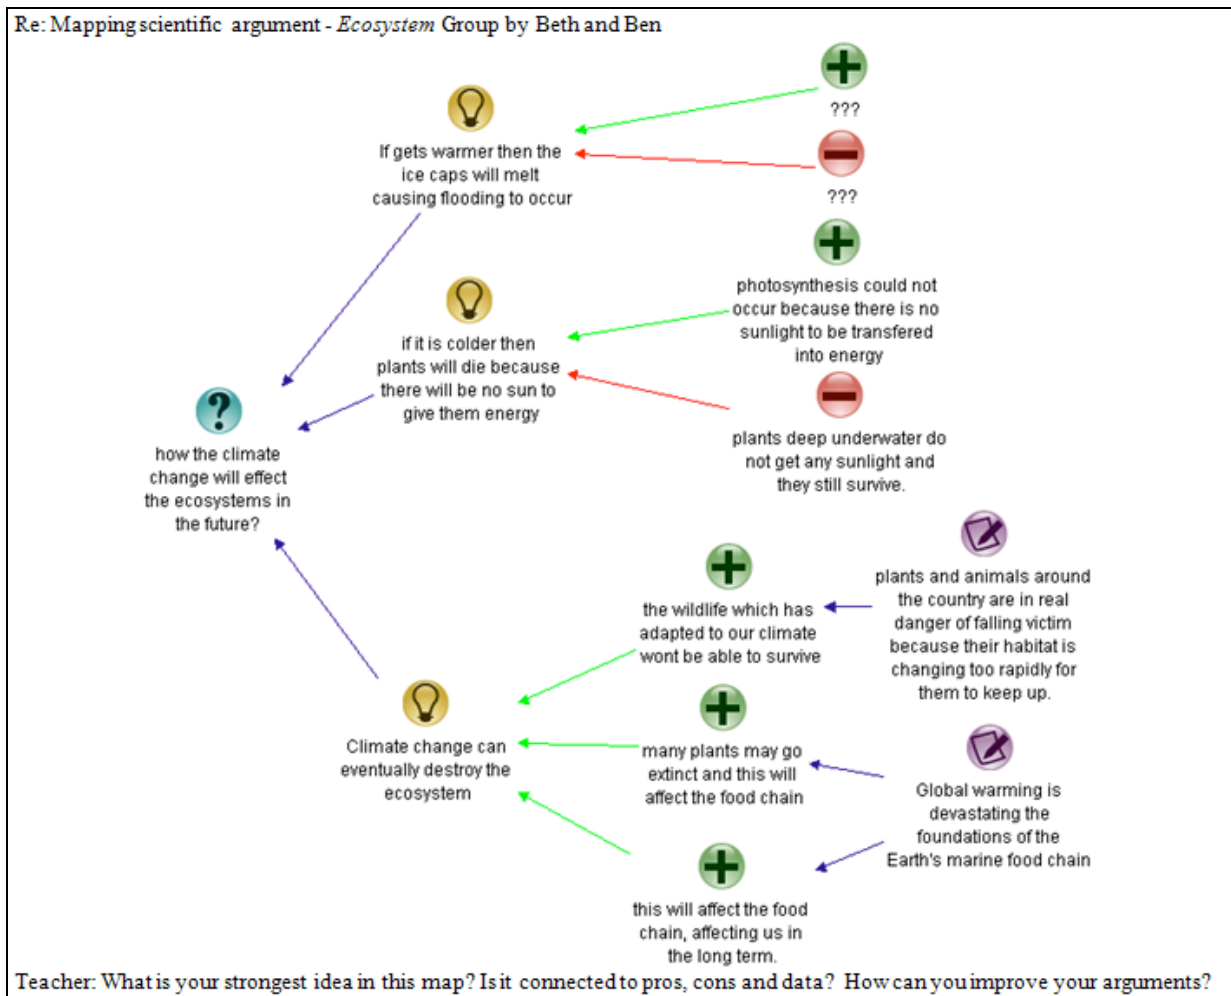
Re: Mapping scientific argument - *Ecosystem* Group by Beth and Ben

If gets warmer then the ice caps will melt causing flooding to occur

???

???

photosynthesis could not occur because there is no sunlight to be transfered into energy

if it is colder then plants will die because there will be no sun to give them energy

plants deep underwater do not get any sunlight and they still survive.

how the climate change will effect the ecosystems in the future?

plants and animals around the country are in real danger of falling victim because their habitat is changing too rapidly for them to keep up.

the wildlife which has adapted to our climate wont be able to survive

Climate change can eventually destroy the ecosystem

many plants may go extinct and this will affect the food chain

Global warming is devastating the foundations of the Earth's marine food chain

this will affect the food chain, affecting us in the long term.

Teacher: What is your strongest idea in this map? Is it connected to pros, cons and data? How can you improve your arguments?